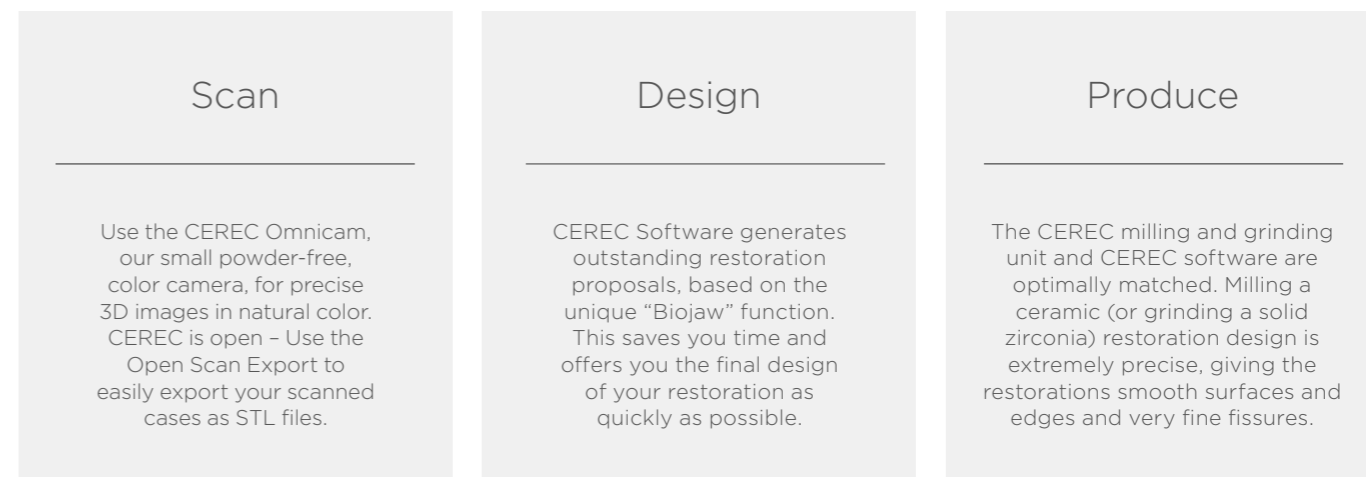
Scan

Use the CEREC Omnicam, our small powder-free, color camera, for precise 3D images in natural color. CEREC is open – Use the Open Scan Export to easily export your scanned cases as STL files.

Design

CEREC Software generates outstanding restoration proposals, based on the unique “Biojaw” function. This saves you time and offers you the final design of your restoration as quickly as possible.

Produce

The CEREC milling and grinding unit and CEREC software are optimally matched. Milling a ceramic (or grinding a solid zirconia) restoration design is extremely precise, giving the restorations smooth surfaces and edges and very fine fissures.